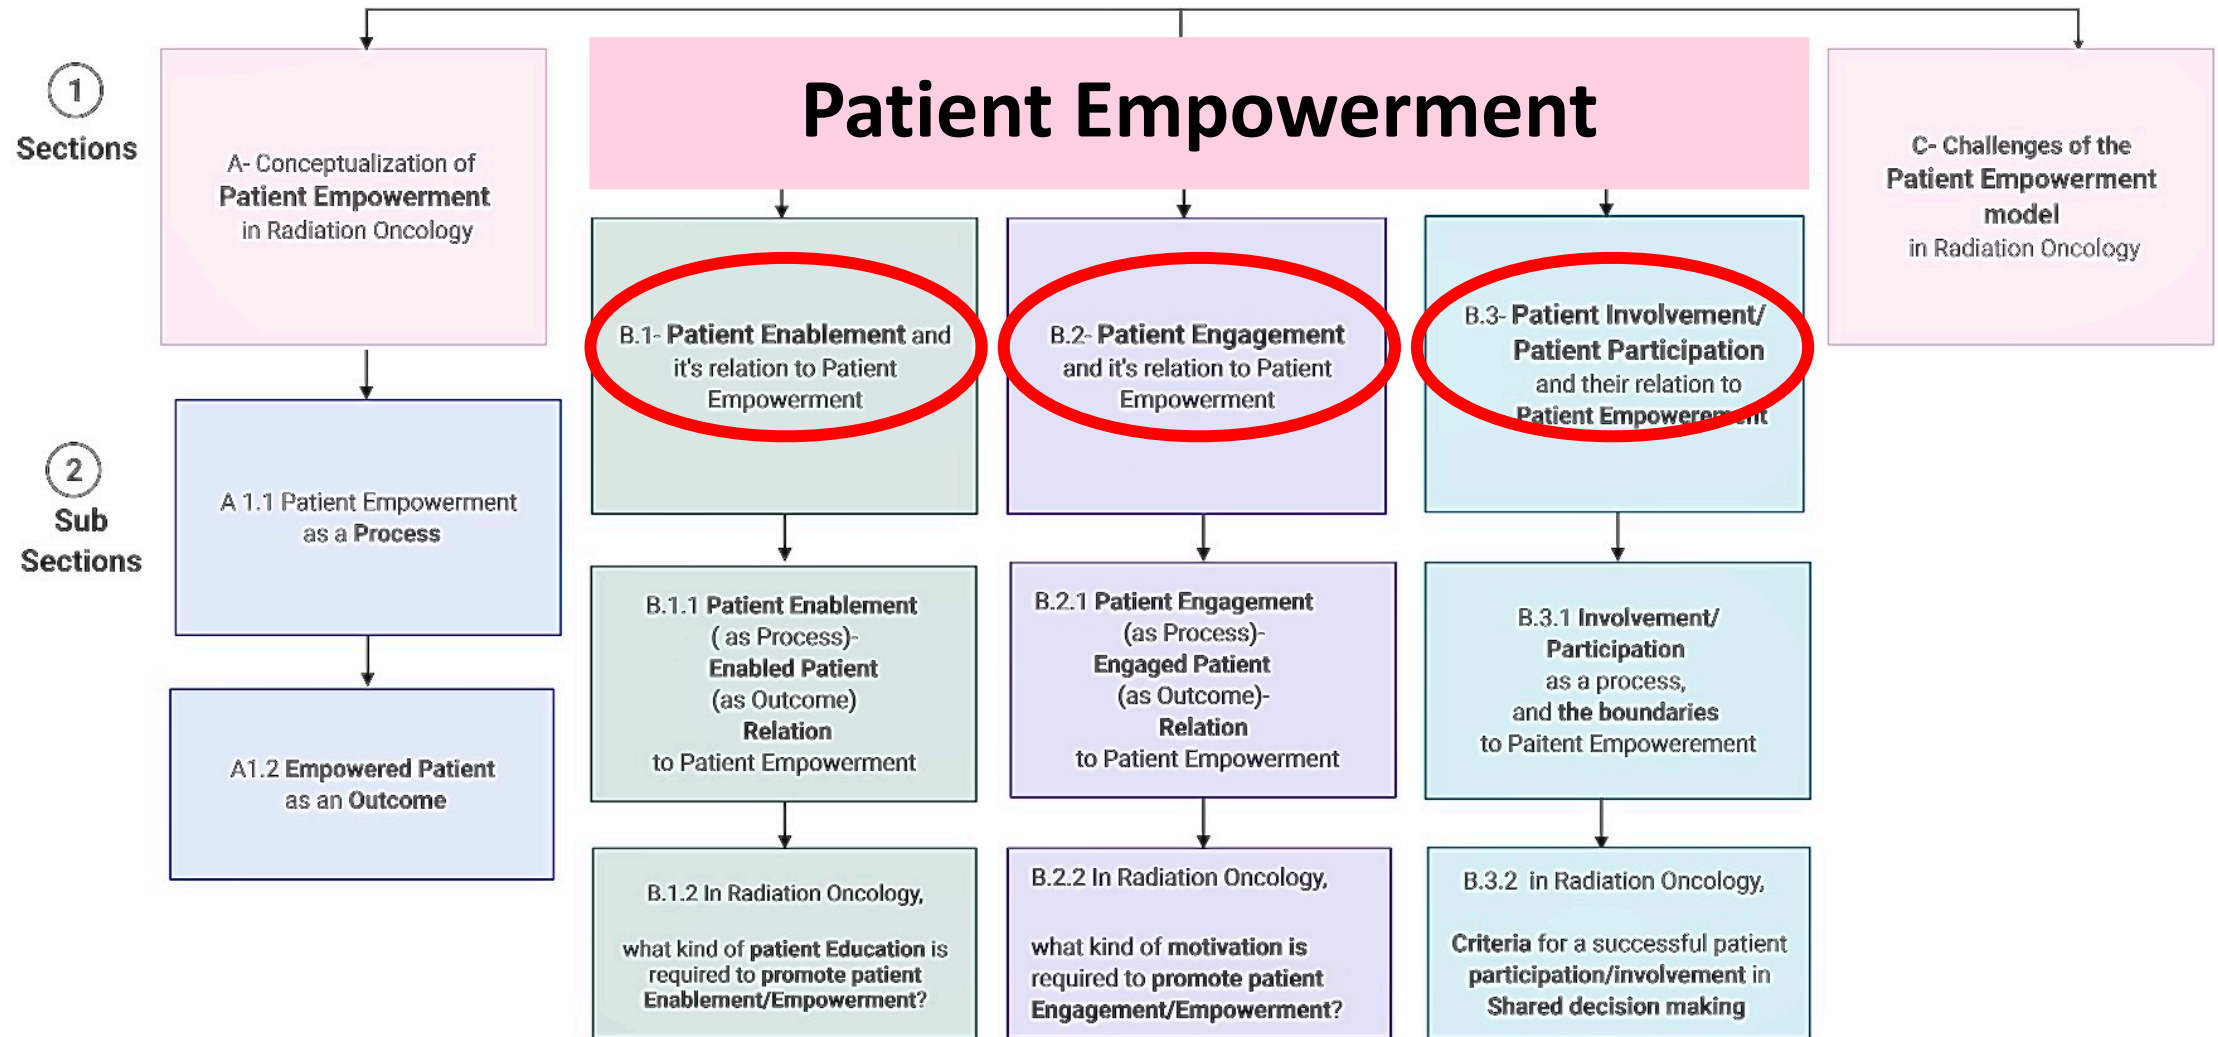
Patient Empowerment

1
Sections

A- Conceptualization of Patient Empowerment in Radiation Oncology

C- Challenges of the Patient Empowerment model in Radiation Oncology

B.1- Patient Enablement and it's relation to Patient Empowerment

B.2- Patient Engagement and it's relation to Patient Empowerment

B.3- Patient Involvement/ Patient Participation and their relation to Patient Empowerment

2
Sub Sections

A 1.1 Patient Empowerment as a Process

A1.2 Empowered Patient as an Outcome

B.1.1 Patient Enablement ( as Process)- Enabled Patient (as Outcome) Relation to Patient Empowerment

B.2.1 Patient Engagement (as Process)- Engaged Patient (as Outcome)- Relation to Patient Empowerment

B.3.1 Involvement/ Participation as a process, and the boundaries to Paitent Empowerement

B.1.2 In Radiation Oncology,

what kind of patient Education is required to promote patient Enablement/Empowerment?

B.2.2 In Radiation Oncology,

what kind of motivation is required to promote patient Engagement/Empowerment?

B.3.2 in Radiation Oncology,

Criteria for a successful patient participation/involvement in Shared decision making